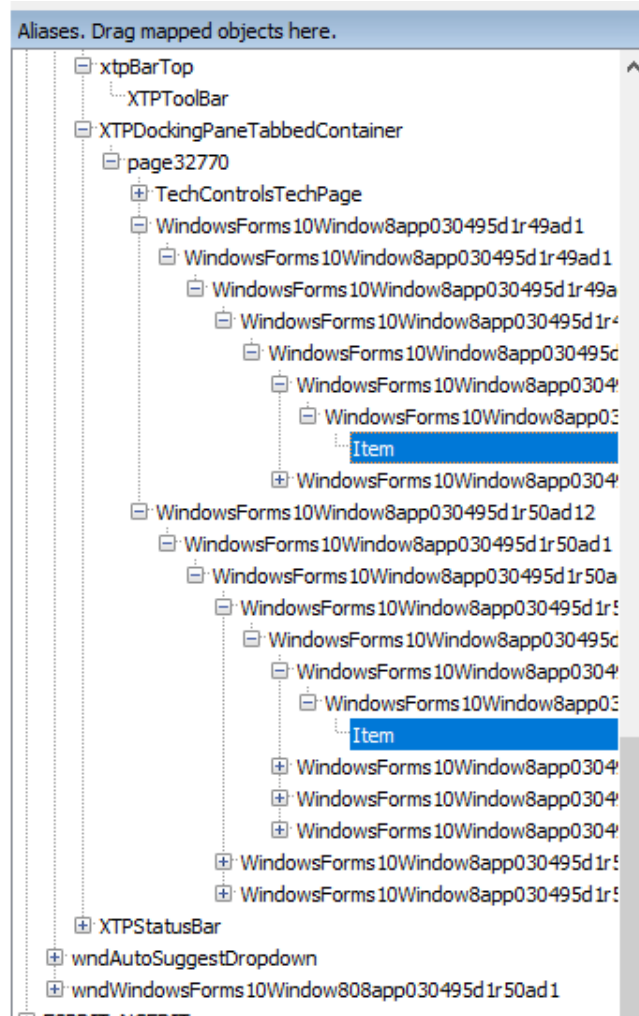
Aliases. Drag mapped objects here.

xtpBarTop
XTPToolBar
XTPDockingPaneTabbedContainer
page32770
TechControlsTechPage
WindowsForms10Window8app030495d1r49ad1
WindowsForms10Window8app030495d1r49ad1
WindowsForms10Window8app030495d1r49a
WindowsForms10Window8app030495d1r4
WindowsForms10Window8app030495d
WindowsForms10Window8app0304
WindowsForms10Window8app03
Item
WindowsForms10Window8app0304
WindowsForms10Window8app030495d1r50ad12
WindowsForms10Window8app030495d1r50ad1
WindowsForms10Window8app030495d1r50a
WindowsForms10Window8app030495d1r5
WindowsForms10Window8app030495d
WindowsForms10Window8app0304
WindowsForms10Window8app03
Item
WindowsForms10Window8app0304
WindowsForms10Window8app0304
WindowsForms10Window8app0304
WindowsForms10Window8app030495d1r5
WindowsForms10Window8app030495d1r5
XTPStatusBar
wndAutoSuggestDropdown
wndWindowsForms10Window808app030495d1r50ad1